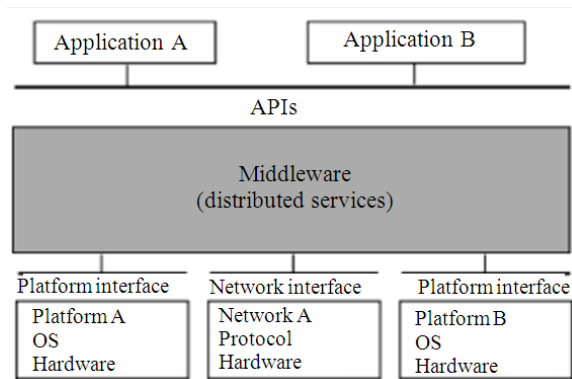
Application A

Application B

APIs

Middleware
(distributed services)

Platform interface
Platform A
OS
Hardware

Network interface
Network A
Protocol
Hardware

Platform interface
Platform B
OS
Hardware